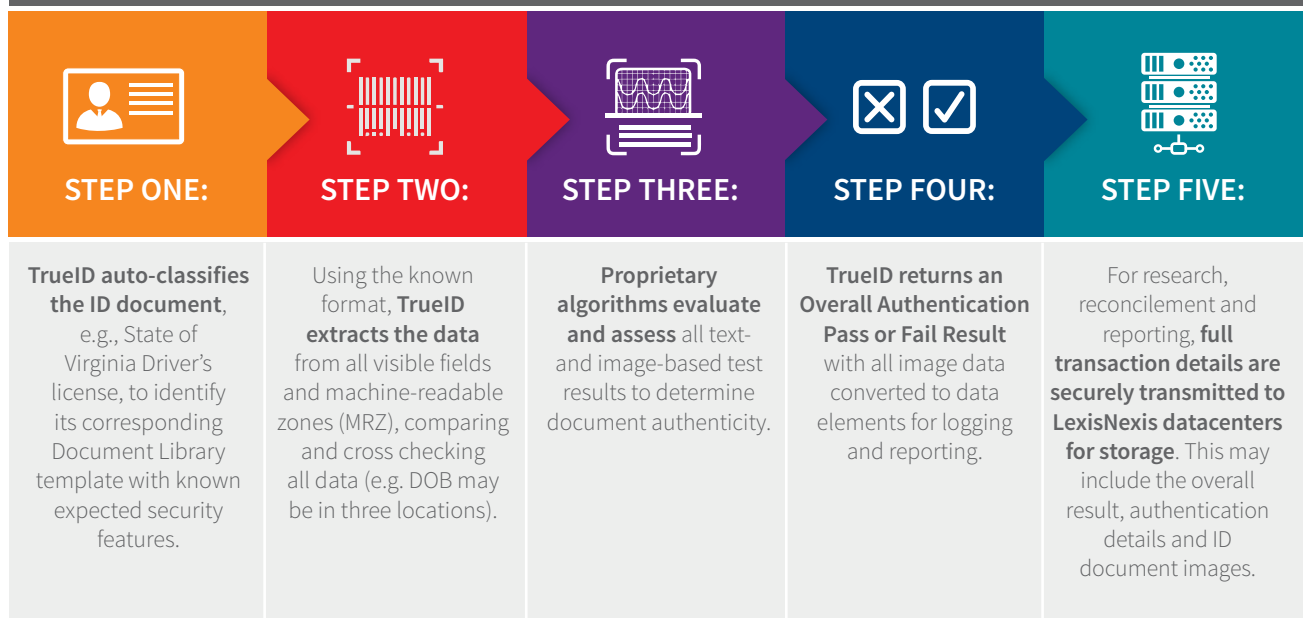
STEP ONE:

STEP TWO:

STEP THREE:

STEP FOUR:

STEP FIVE:

TrueID auto-classifies the ID document, e.g., State of Virginia Driver's license, to identify its corresponding Document Library template with known expected security features.

Using the known format, TrueID extracts the data from all visible fields and machine-readable zones (MRZ), comparing and cross checking all data (e.g. DOB may be in three locations).

Proprietary algorithms evaluate and assess all text- and image-based test results to determine document authenticity.

TrueID returns an Overall Authentication Pass or Fail Result with all image data converted to data elements for logging and reporting.

For research, reconcilement and reporting, full transaction details are securely transmitted to LexisNexis datacenters for storage. This may include the overall result, authentication details and ID document images.